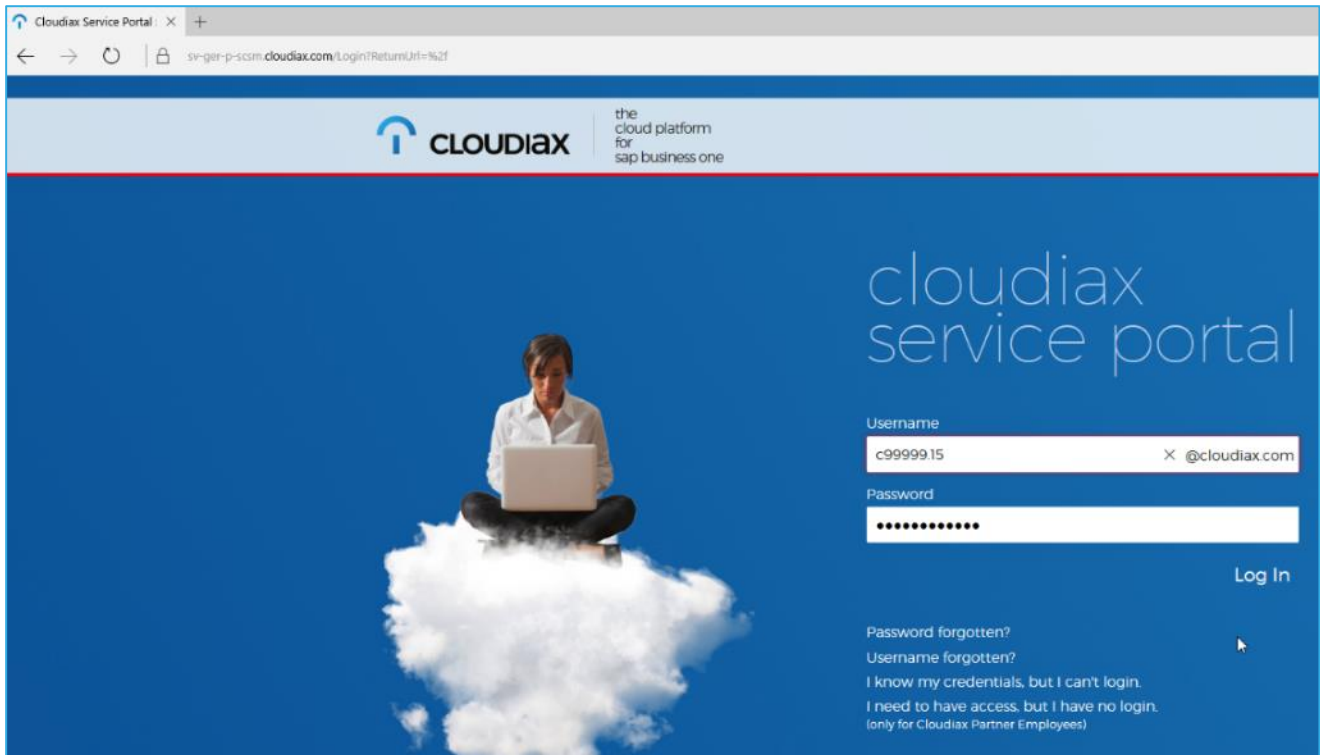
Cloudiax Service Portal | ×  +

sv-ger-p-scsm.cloudiax.com/Login?ReturnUrl=%2f

CLOUDIAX | the cloud platform for sap business one

cloudiax service portal

Username

c99999.15 × @cloudiax.com

Password

•••••••••••••

Log In

Password forgotten?

Username forgotten?

I know my credentials, but I can't login.

I need to have access, but I have no login.
(only for Cloudiax Partner Employees)